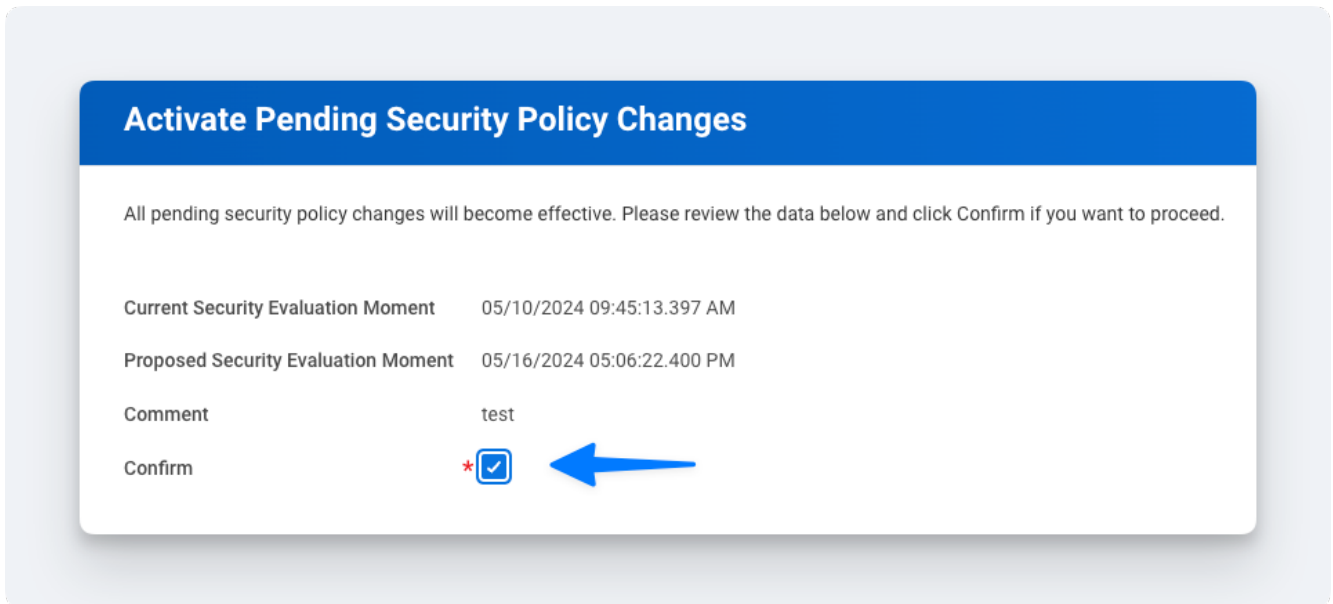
Activate Pending Security Policy Changes

All pending security policy changes will become effective. Please review the data below and click Confirm if you want to proceed.

Current Security Evaluation Moment 05/10/2024 09:45:13.397 AM

Proposed Security Evaluation Moment 05/16/2024 05:06:22.400 PM

Comment test

Confirm *